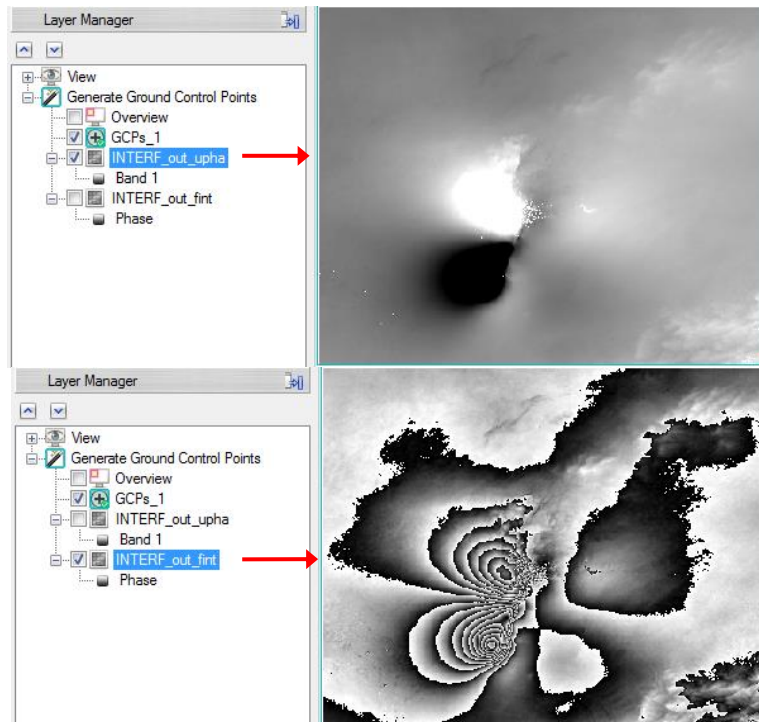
Layer Manager

View
Generate Ground Control Points
Overview
GCPs_1
INTERF_out_upha
Band 1
INTERF_out_fint
Phase

Layer Manager

View
Generate Ground Control Points
Overview
GCPs_1
INTERF_out_upha
Band 1
INTERF_out_fint
Phase